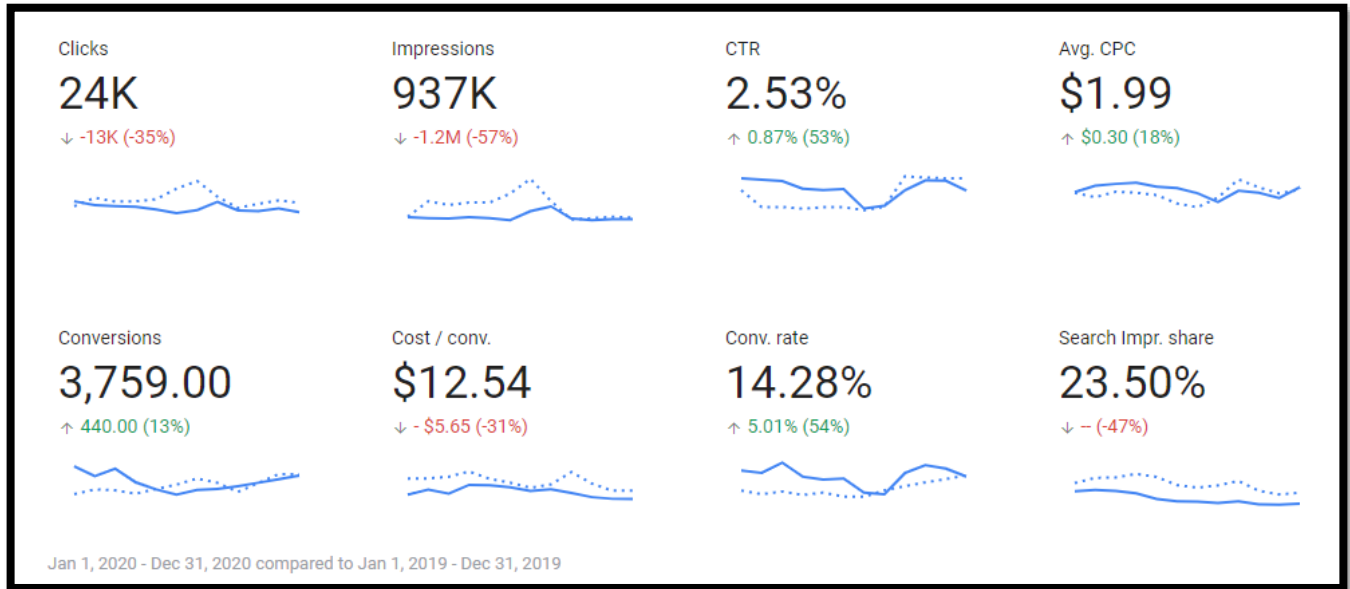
Clicks
24K
↓ -13K (-35%)

Impressions
937K
↓ -1.2M (-57%)

CTR
2.53%
↑ 0.87% (53%)

Avg. CPC
$1.99
↑ $0.30 (18%)

Conversions
3,759.00
↑ 440.00 (13%)

Cost / conv.
$12.54
↓ - $5.65 (-31%)

Conv. rate
14.28%
↑ 5.01% (54%)

Search Impr. share
23.50%
↓ – (-47%)

Jan 1, 2020 - Dec 31, 2020 compared to Jan 1, 2019 - Dec 31, 2019